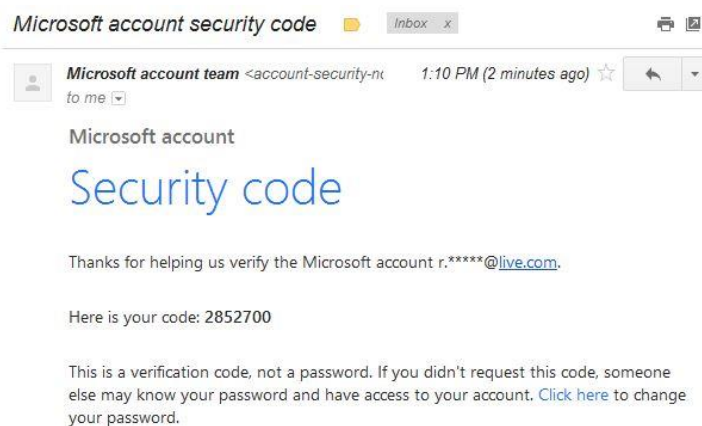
Microsoft account security code Inbox x

Microsoft account team <account-security-n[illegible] 1:10 PM (2 minutes ago)
to me

Microsoft account

Security code

Thanks for helping us verify the Microsoft account r.*****@live.com.

Here is your code: 2852700

This is a verification code, not a password. If you didn't request this code, someone else may know your password and have access to your account. Click here to change your password.